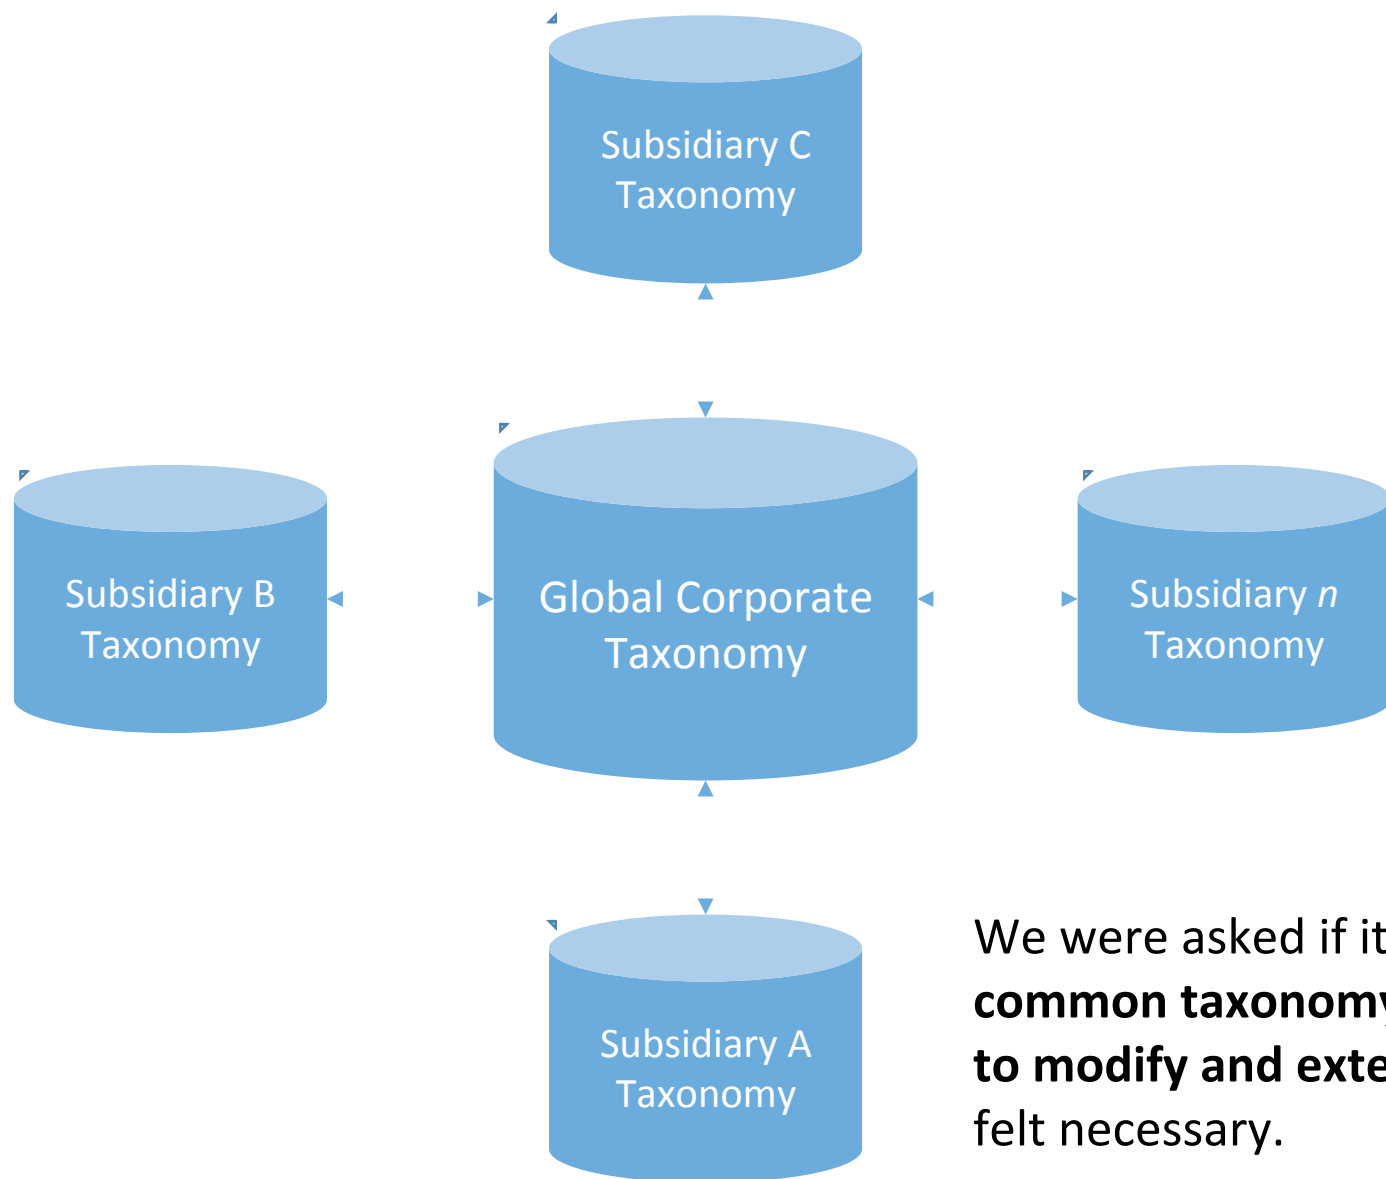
Subsidiary C Taxonomy

Subsidiary B Taxonomy

Global Corporate Taxonomy

Subsidiary *n* Taxonomy

Subsidiary A Taxonomy

We were asked if it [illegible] **common taxonomy** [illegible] **to modify and exte**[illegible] felt necessary.